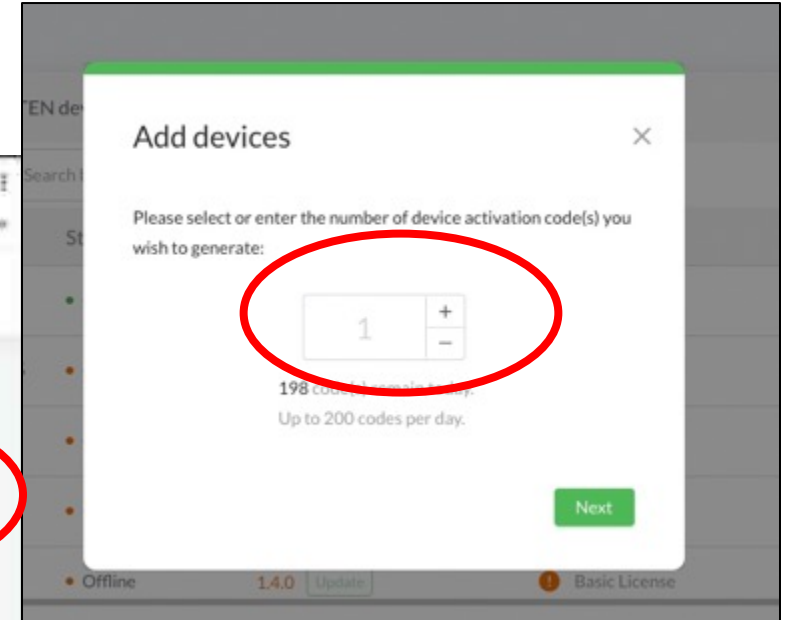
TEN de

Search

St

Add devices

×

Please select or enter the number of device activation code(s) you wish to generate:

1

+

−

198 code(s) remain today.

Up to 200 codes per day.

Next

Offline

1.4.0

Update

Basic License